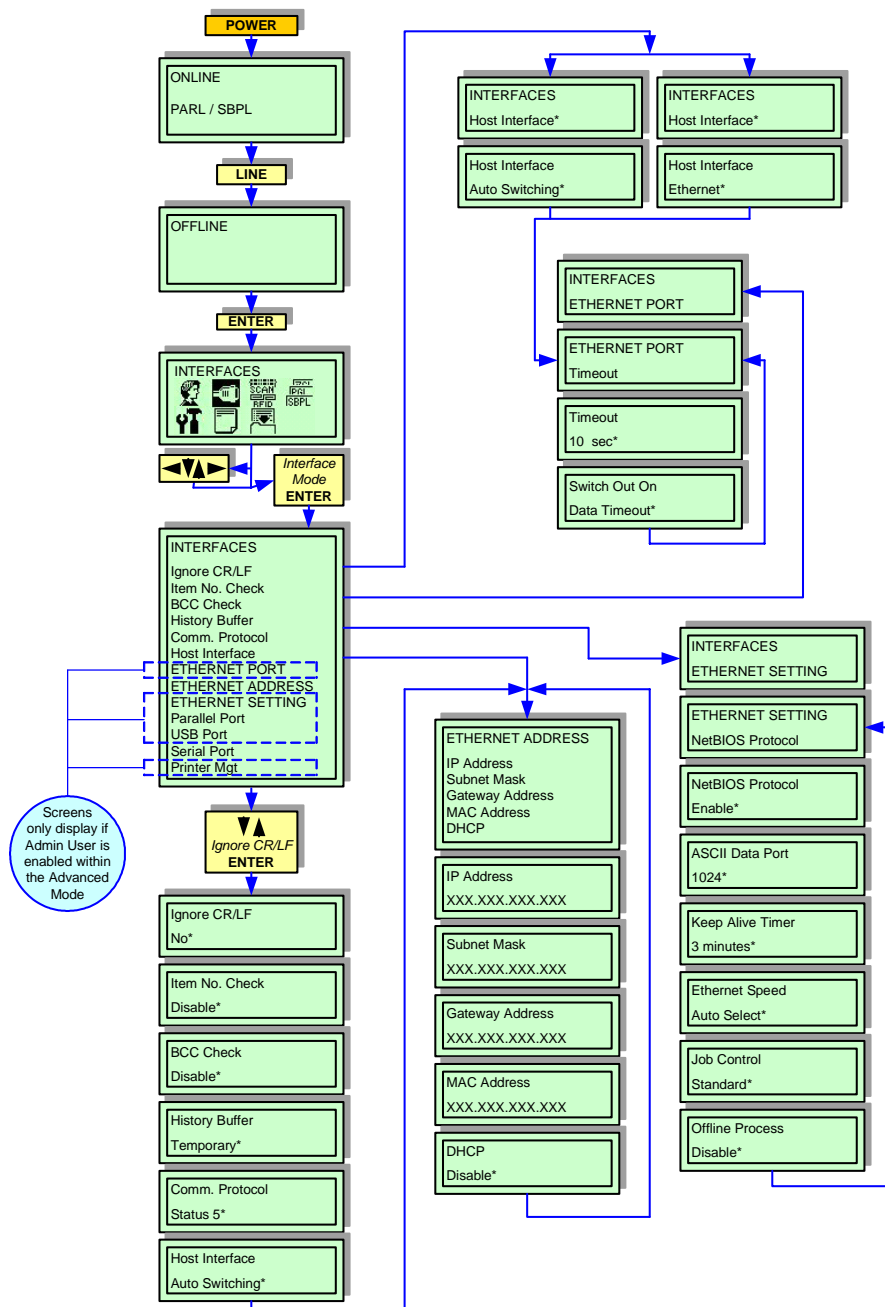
POWER

ONLINE
PARL / SBPL

LINE

OFFLINE

ENTER

INTERFACES
SCAN
RFID
PRI
SBPL

Interface Mode
ENTER

INTERFACES
Ignore CR/LF
Item No. Check
BCC Check
History Buffer
Comm. Protocol
Host Interface
ETHERNET PORT
ETHERNET ADDRESS
ETHERNET SETTING
Parallel Port
USB Port
Serial Port
Printer Mgt

Screens only display if Admin User is enabled within the Advanced Mode

Ignore CR/LF
ENTER

Ignore CR/LF
No*

Item No. Check
Disable*

BCC Check
Disable*

History Buffer
Temporary*

Comm. Protocol
Status 5*

Host Interface
Auto Switching*

INTERFACES
Host Interface*

Host Interface
Auto Switching*

INTERFACES
Host Interface*

Host Interface
Ethernet*

INTERFACES
ETHERNET PORT

ETHERNET PORT
Timeout

Timeout
10 sec*

Switch Out On
Data Timeout*

ETHERNET ADDRESS
IP Address
Subnet Mask
Gateway Address
MAC Address
DHCP

IP Address
XXX.XXX.XXX.XXX

Subnet Mask
XXX.XXX.XXX.XXX

Gateway Address
XXX.XXX.XXX.XXX

MAC Address
XXX.XXX.XXX.XXX

DHCP
Disable*

INTERFACES
ETHERNET SETTING

ETHERNET SETTING
NetBIOS Protocol

NetBIOS Protocol
Enable*

ASCII Data Port
1024*

Keep Alive Timer
3 minutes*

Ethernet Speed
Auto Select*

Job Control
Standard*

Offline Process
Disable*